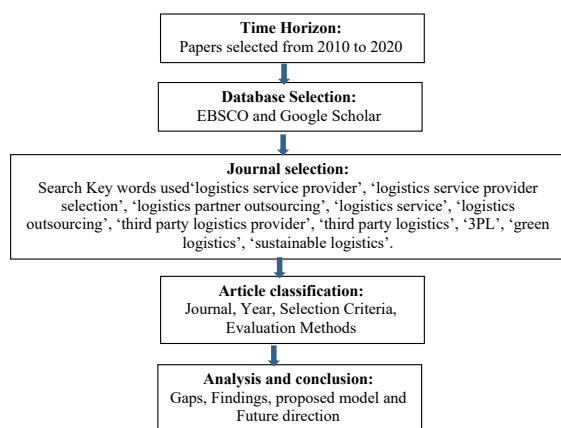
**Time Horizon:**
Papers selected from 2010 to 2020

**Database Selection:**
EBSCO and Google Scholar

**Journal selection:**
Search Key words used'logistics service provider', 'logistics service provider selection', 'logistics partner outsourcing', 'logistics service', 'logistics outsourcing', 'third party logistics provider', 'third party logistics', '3PL', 'green logistics', 'sustainable logistics'.

**Article classification:**
Journal, Year, Selection Criteria, Evaluation Methods

**Analysis and conclusion:**
Gaps, Findings, proposed model and Future direction